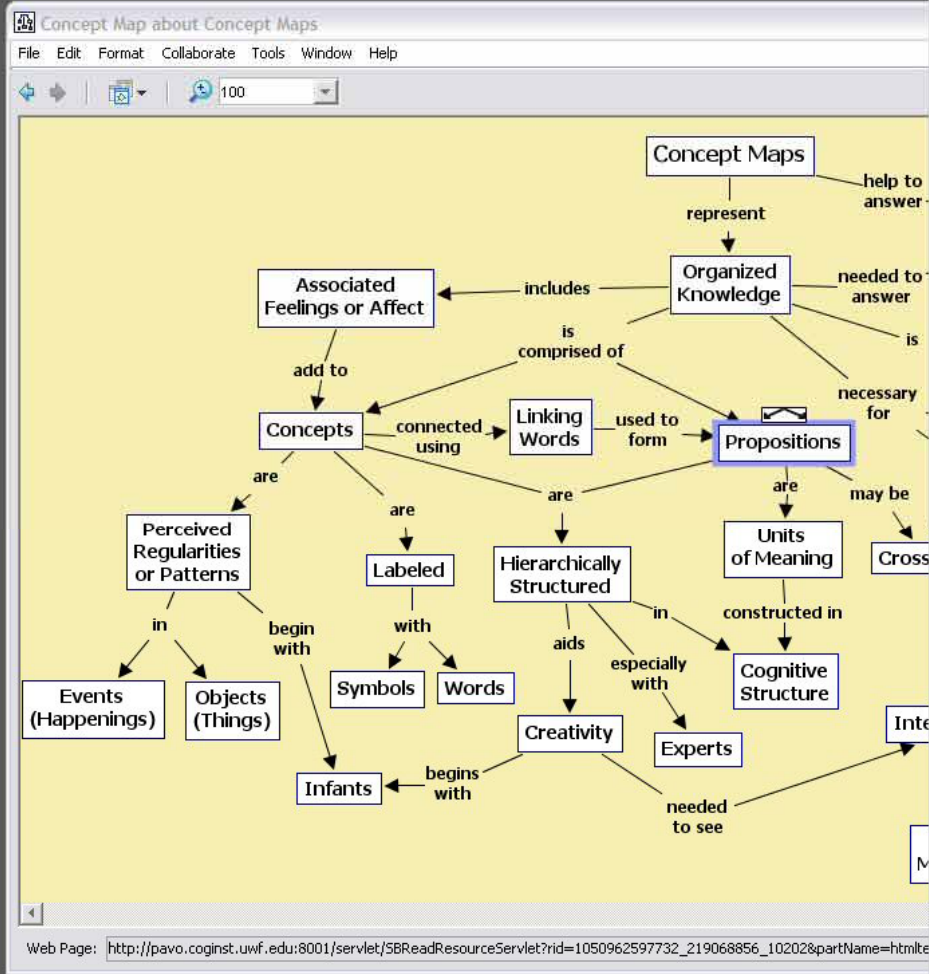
Concept Map about Concept Maps

File Edit Format Collaborate Tools Window Help

100

Concept Maps

help to answer

represent

Organized Knowledge

needed to answer

is

necessary for

includes

Associated Feelings or Affect

add to

is comprised of

Concepts

connected using

Linking Words

used to form

Propositions

are

may be

Cross

Units of Meaning

constructed in

Cognitive Structure

are

are

are

Perceived Regularities or Patterns

in

begin with

Events (Happenings)

Objects (Things)

Labeled

with

Symbols

Words

Hierarchically Structured

in

aids

especially with

Experts

Creativity

begins with

Infants

needed to see

Inte

M

Web Page: http://pavo.coginst.uwf.edu:8001/servlet/SBReadResourceServlet?rid=1050962597732_219068856_10202&partName=htmlte